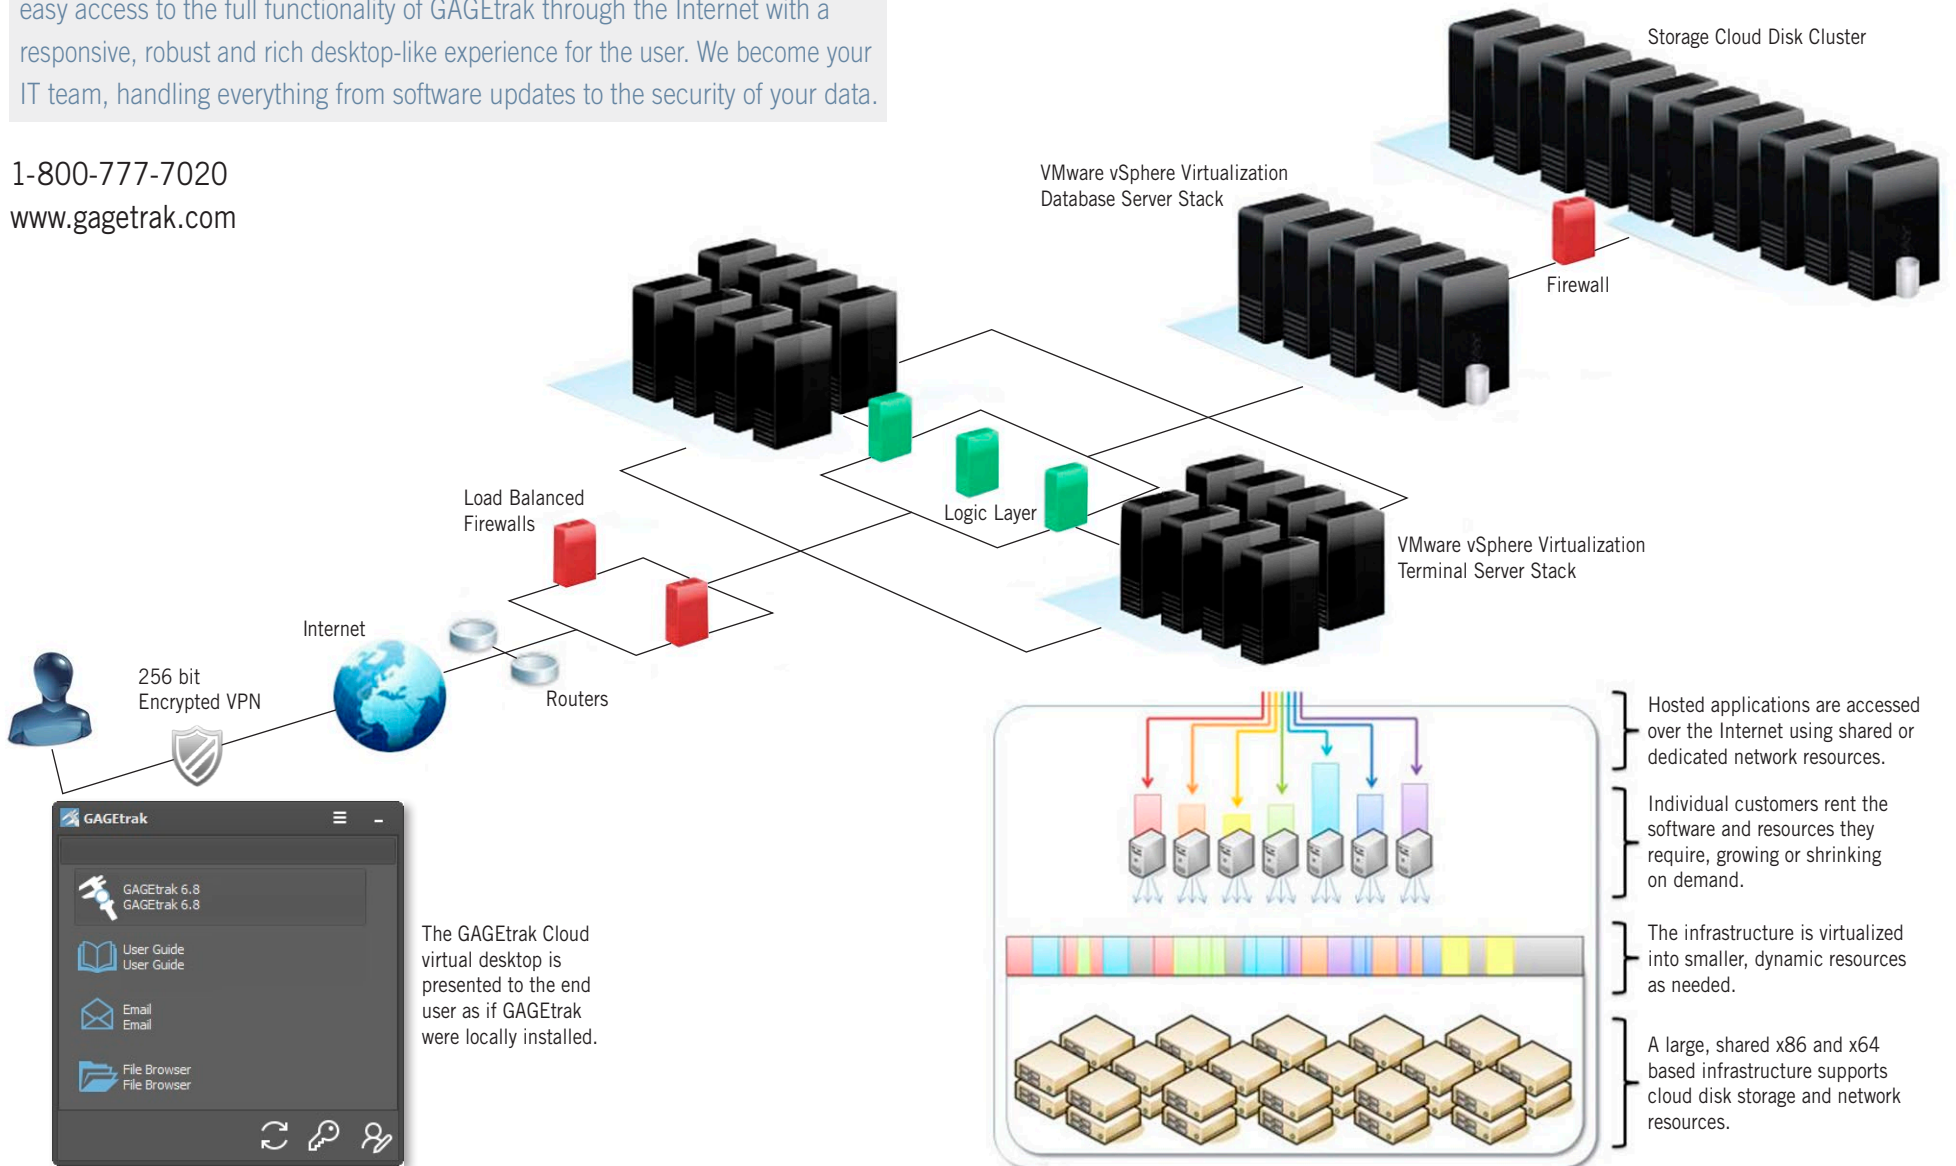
easy access to the full functionality of GAGEtrak through the Internet with a responsive, robust and rich desktop-like experience for the user. We become your IT team, handling everything from software updates to the security of your data.

1-800-777-7020
www.gagetrak.com

Storage Cloud Disk Cluster

VMware vSphere Virtualization Database Server Stack

Firewall

Load Balanced Firewalls

Logic Layer

VMware vSphere Virtualization Terminal Server Stack

Internet

256 bit Encrypted VPN

Routers

GAGEtrak

GAGEtrak 6.8
GAGEtrak 6.8

User Guide
User Guide

Email
Email

File Browser
File Browser

The GAGEtrak Cloud virtual desktop is presented to the end user as if GAGEtrak were locally installed.

Hosted applications are accessed over the Internet using shared or dedicated network resources.

Individual customers rent the software and resources they require, growing or shrinking on demand.

The infrastructure is virtualized into smaller, dynamic resources as needed.

A large, shared x86 and x64 based infrastructure supports cloud disk storage and network resources.